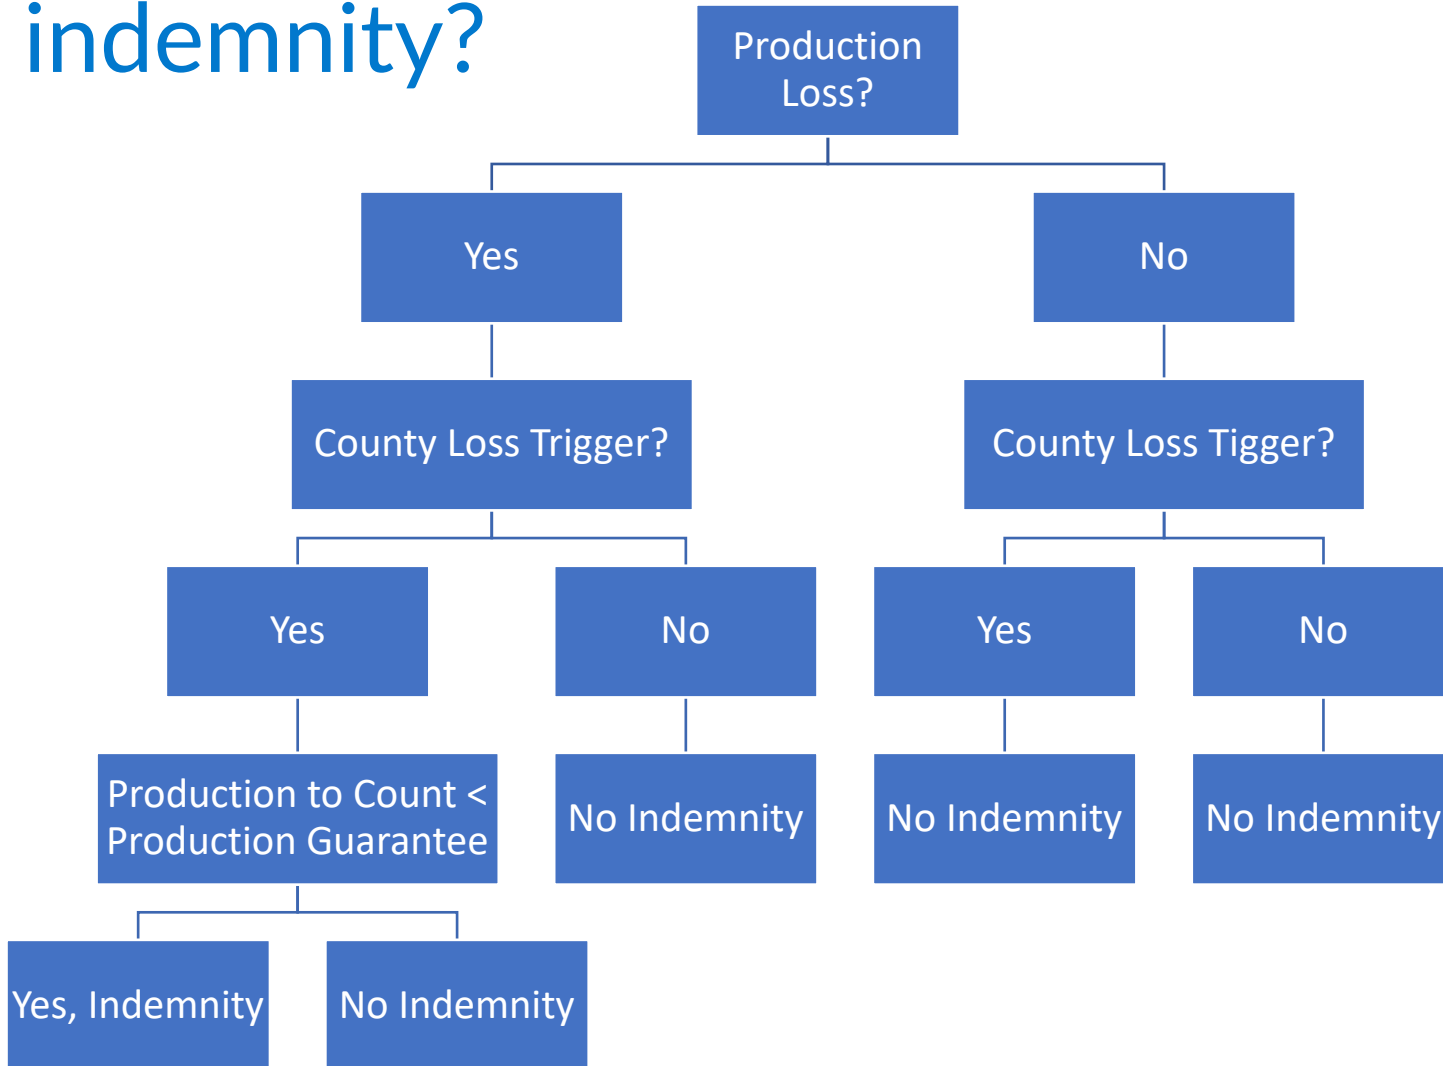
indemnity?

Production Loss?

Yes

No

County Loss Trigger?

County Loss Tigger?

Yes

No

Yes

No

Production to Count < Production Guarantee

No Indemnity

No Indemnity

No Indemnity

Yes, Indemnity

No Indemnity